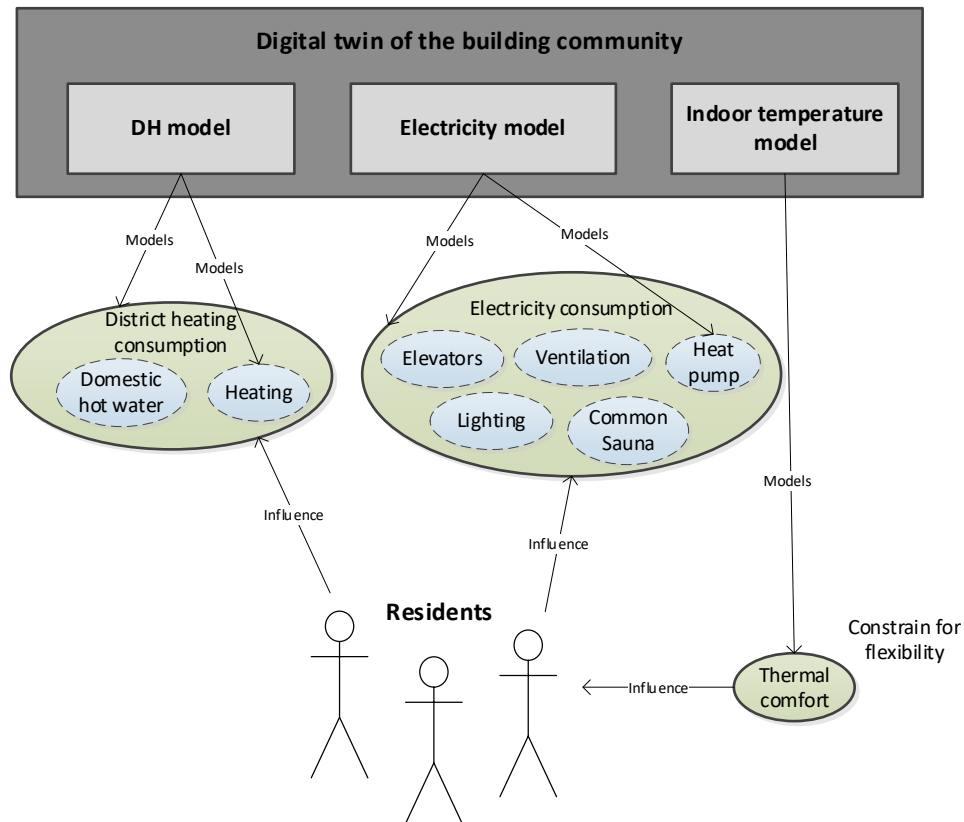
Digital twin of the building community

DH model

Electricity model

Indoor temperature model

Models

Models

Models

Models

District heating consumption

Domestic hot water

Heating

Electricity consumption

Elevators

Ventilation

Heat pump

Lighting

Common Sauna

Models

Influence

Influence

Residents

Constrain for flexibility

Influence

Thermal comfort